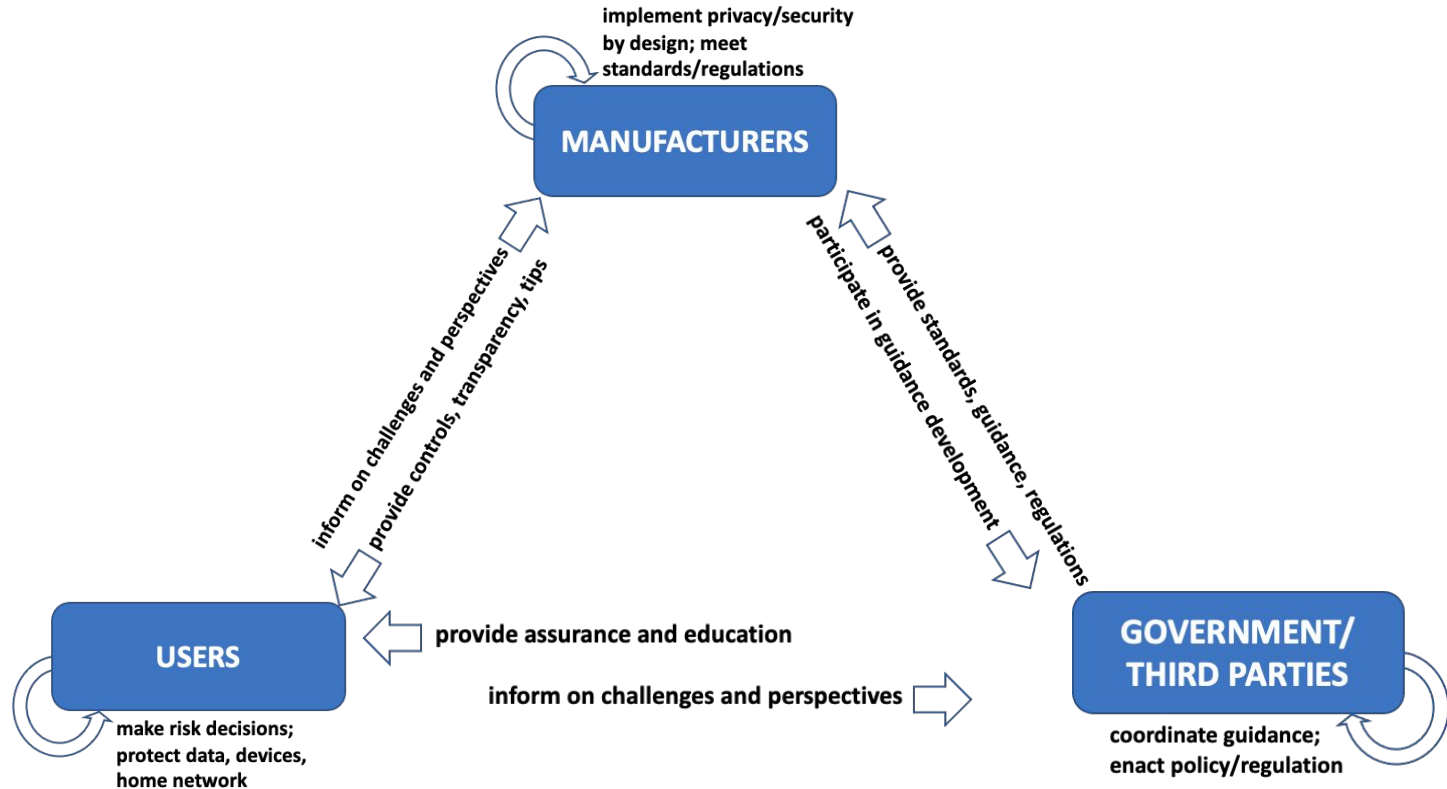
implement privacy/security by design; meet standards/regulations

MANUFACTURERS

inform on challenges and perspectives

provide controls, transparency, tips

participate in guidance development

provide standards, guidance, regulations

USERS

provide assurance and education

inform on challenges and perspectives

GOVERNMENT/ THIRD PARTIES

make risk decisions; protect data, devices, home network

coordinate guidance; enact policy/regulation